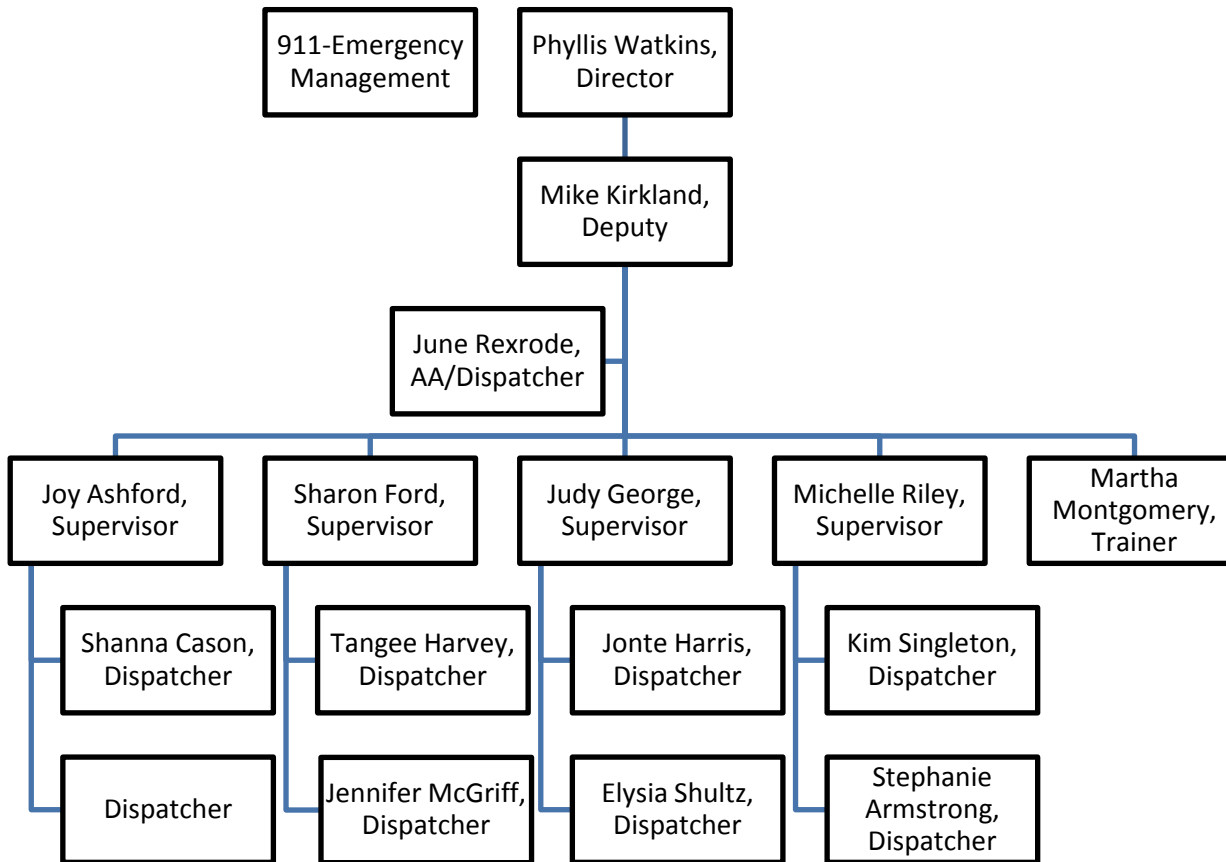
911-Emergency Management

Phyllis Watkins, Director

Mike Kirkland, Deputy

June Rexrode, AA/Dispatcher

Joy Ashford, Supervisor

Shanna Cason, Dispatcher

Dispatcher

Sharon Ford, Supervisor

Tangee Harvey, Dispatcher

Jennifer McGriff, Dispatcher

Judy George, Supervisor

Jonte Harris, Dispatcher

Elysia Shultz, Dispatcher

Michelle Riley, Supervisor

Kim Singleton, Dispatcher

Stephanie Armstrong, Dispatcher

Martha Montgomery, Trainer